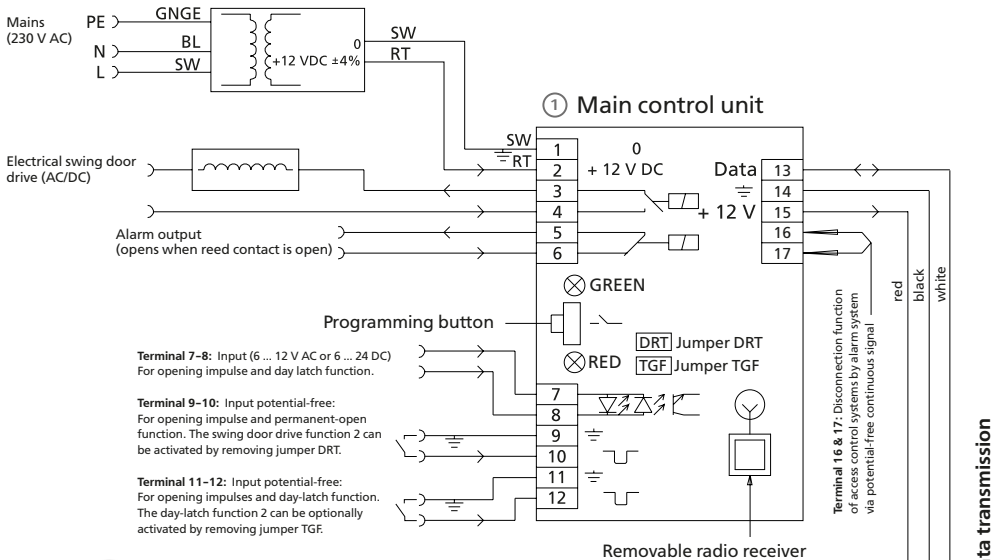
Mains
(230 V AC)

PE
N
L

GNGE
BL
SW

0
+12 VDC ±4%

SW
RT

① Main control unit

SW
RT

1
2
3
4
5
6

0
+ 12 V DC

Electrical swing door drive (AC/DC)

Alarm output
(opens when reed contact is open)

Data
+ 12 V

13
14
15
16
17

⊗ GREEN

Programming button

DRT Jumper DRT
⊗RED TGF Jumper TGF

**Terminal 7–8:** Input (6 ... 12 V AC or 6 ... 24 DC)
For opening impulse and day latch function.

**Terminal 9–10:** Input potential-free:
For opening impulse and permanent-open function. The swing door drive function 2 can be activated by removing jumper DRT.

**Terminal 11–12:** Input potential-free:
For opening impulses and day-latch function. The day-latch function 2 can be optionally activated by removing jumper TGF.

7
8
9
10
11
12

Removable radio receiver

**Terminal 16 & 17:** Disconnection function of access control systems by alarm system via potential-free continuous signal

red
black
white

ta transmission